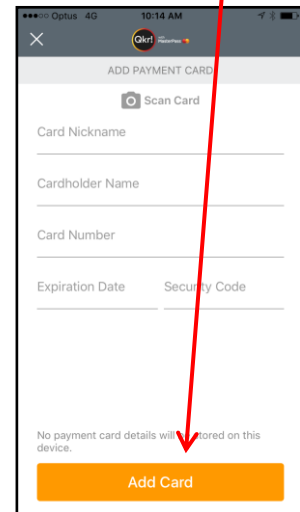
●●●○○ Optus 4G 10:14 AM

Qkr! with MasterPass

ADD PAYMENT CARD

Scan Card

Card Nickname

Cardholder Name

Card Number

Expiration Date

Security Code

No payment card details will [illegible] stored on this device.

Add Card